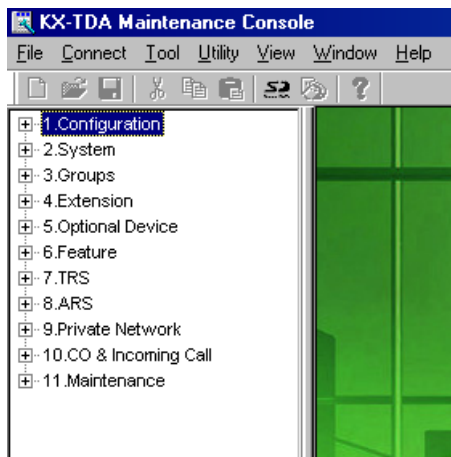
KX-TDA Maintenance Console

File Connect Tool Utility View Window Help

1.Configuration
2.System
3.Groups
4.Extension
5.Optional Device
6.Feature
7.TRS
8.ARS
9.Private Network
10.CO & Incoming Call
11.Maintenance